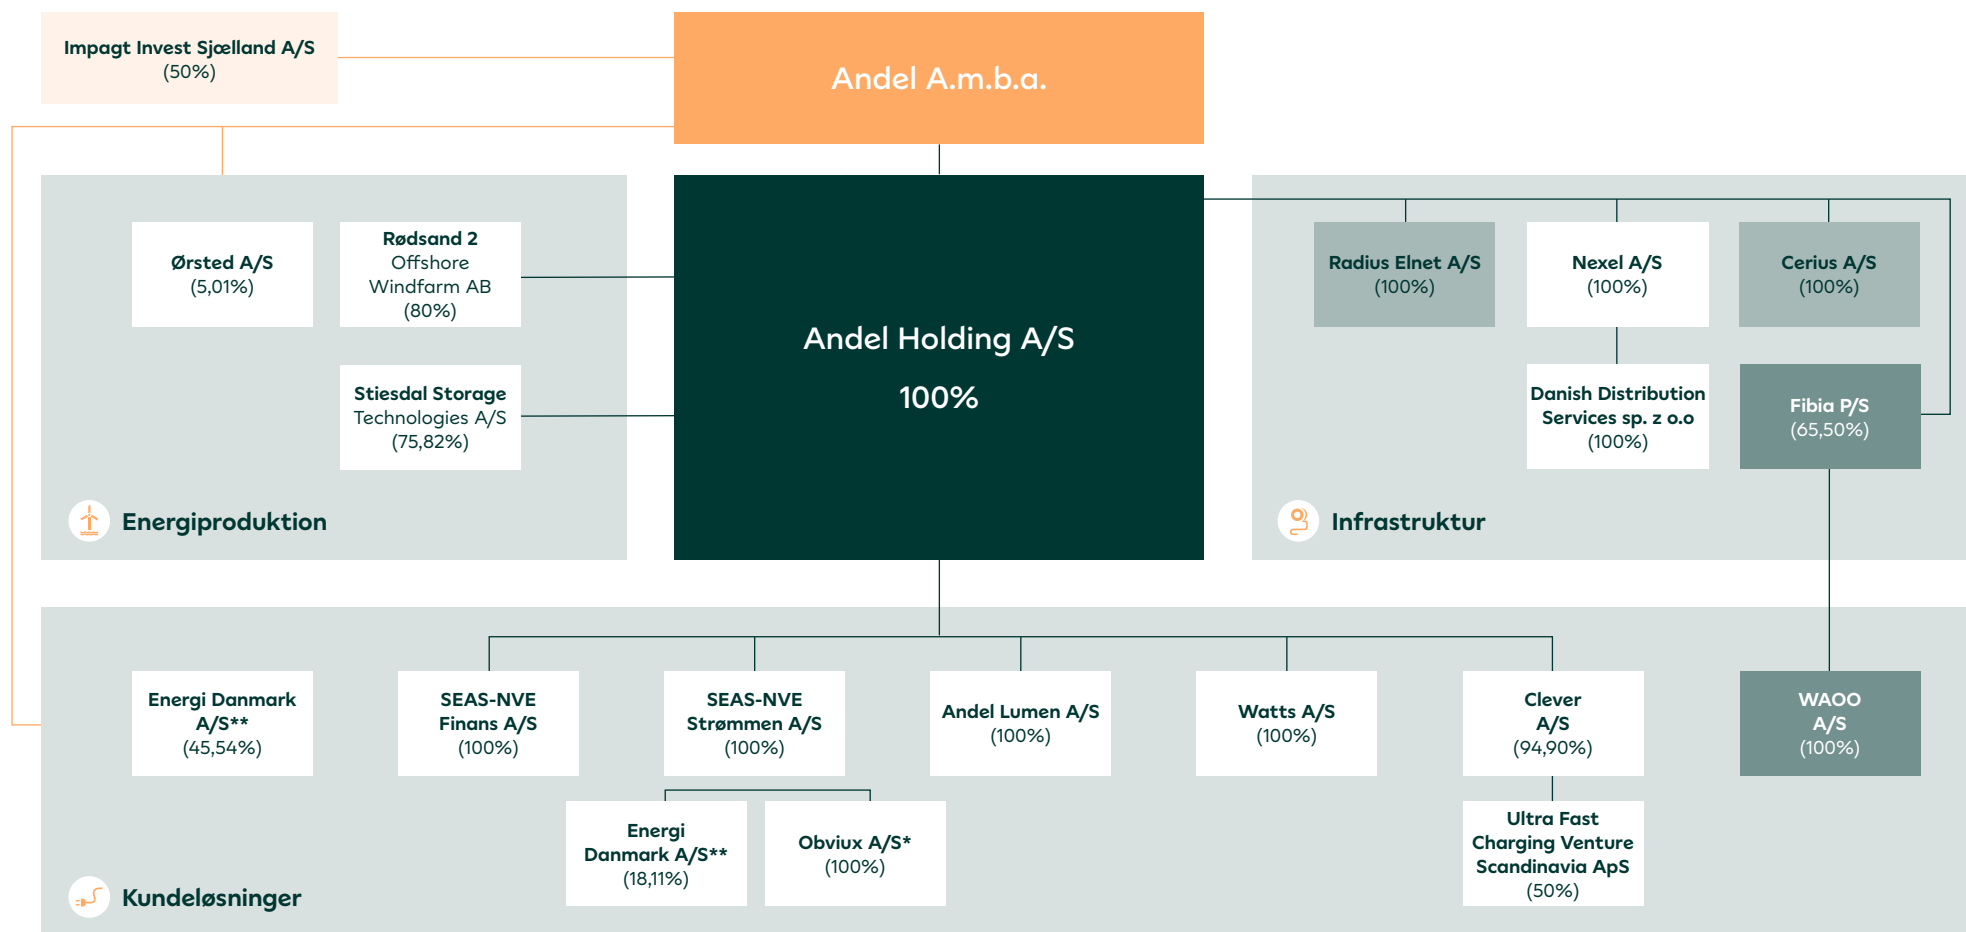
Impagt Invest Sjælland A/S
(50%)

Andel A.m.b.a.

Andel Holding A/S
100%

Ørsted A/S
(5,01%)

Rødsand 2 Offshore Windfarm AB
(80%)

Stiesdal Storage Technologies A/S
(75,82%)

Energiproduktion

Radius Elnet A/S
(100%)

Nexel A/S
(100%)

Cerius A/S
(100%)

Danish Distribution Services sp. z o.o
(100%)

Fibia P/S
(65,50%)

Infrastruktur

Energi Danmark A/S**
(45,54%)

SEAS-NVE Finans A/S
(100%)

SEAS-NVE Strømmen A/S
(100%)

Andel Lumen A/S
(100%)

Watts A/S
(100%)

Clever A/S
(94,90%)

WAOO A/S
(100%)

Energi Danmark A/S**
(18,11%)

Obviux A/S*
(100%)

Ultra Fast Charging Venture Scandinavia ApS
(50%)

Kundeløsninger